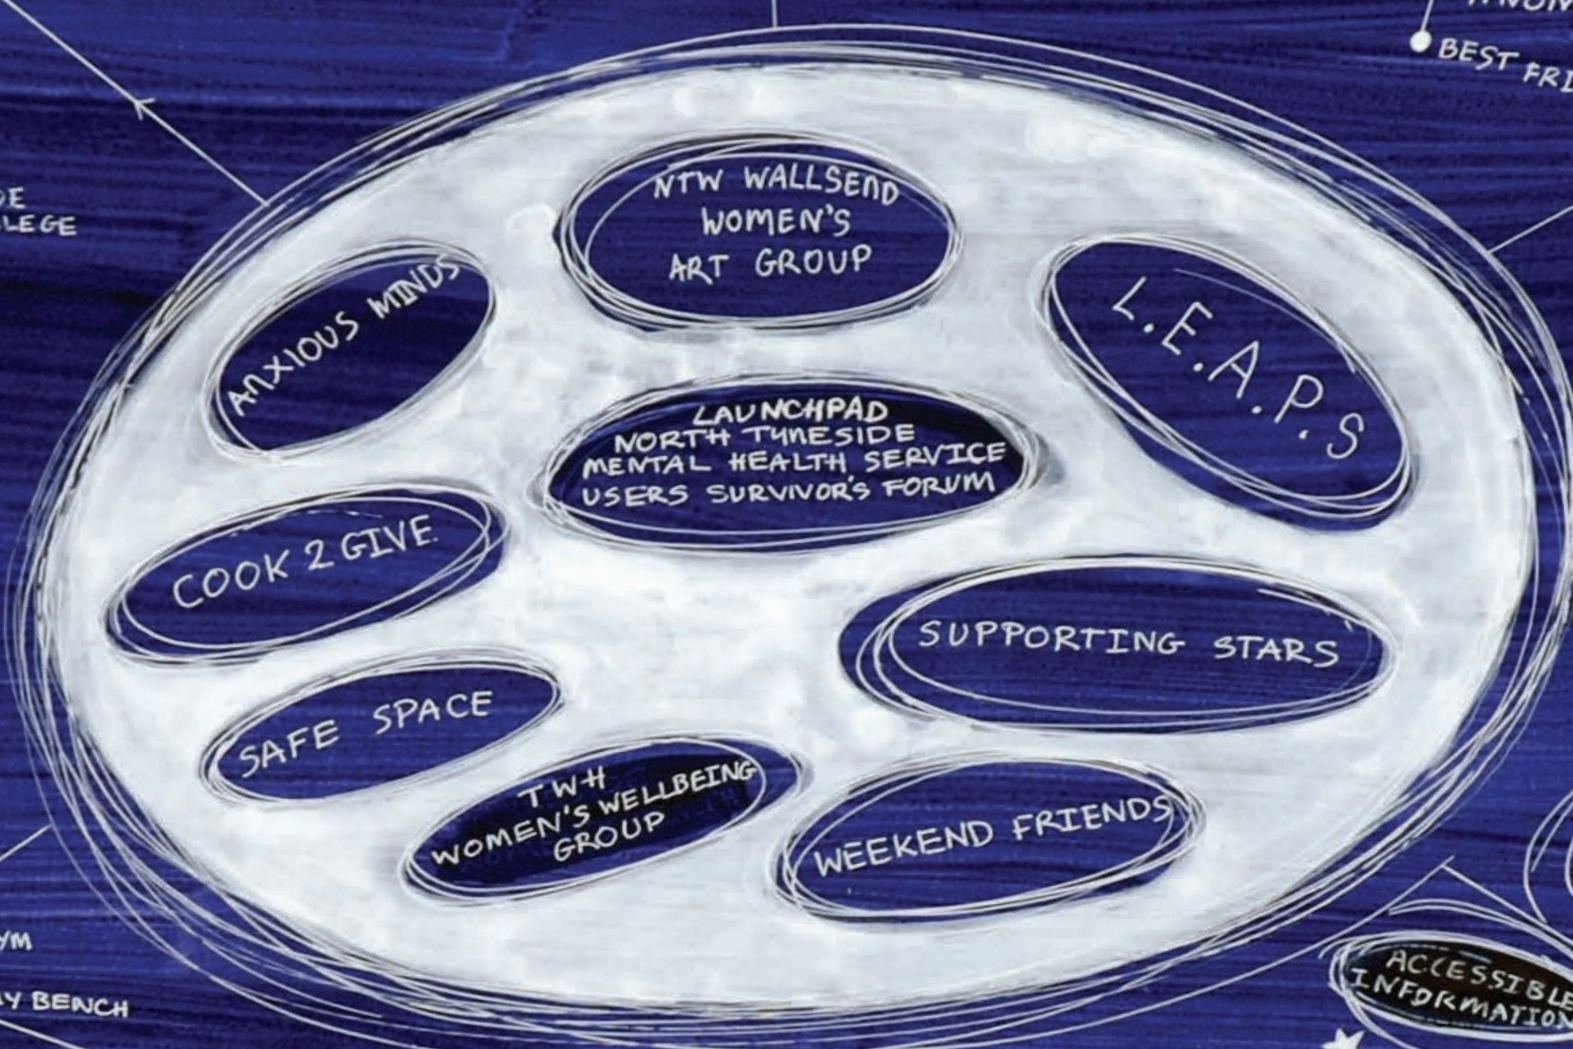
BEST FRI

DE
LEGE

NTW WALLSEND WOMEN'S ART GROUP

ANXIOUS MINDS

L.E.A.P.S

LAUNCHPAD NORTH TYNESIDE MENTAL HEALTH SERVICE USERS SURVIVOR'S FORUM

COOK 2 GIVE

SUPPORTING STARS

SAFE SPACE

TWH WOMEN'S WELLBEING GROUP

WEEKEND FRIENDS

YM

Y BENCH

ACCESSIBLE INFORMATION